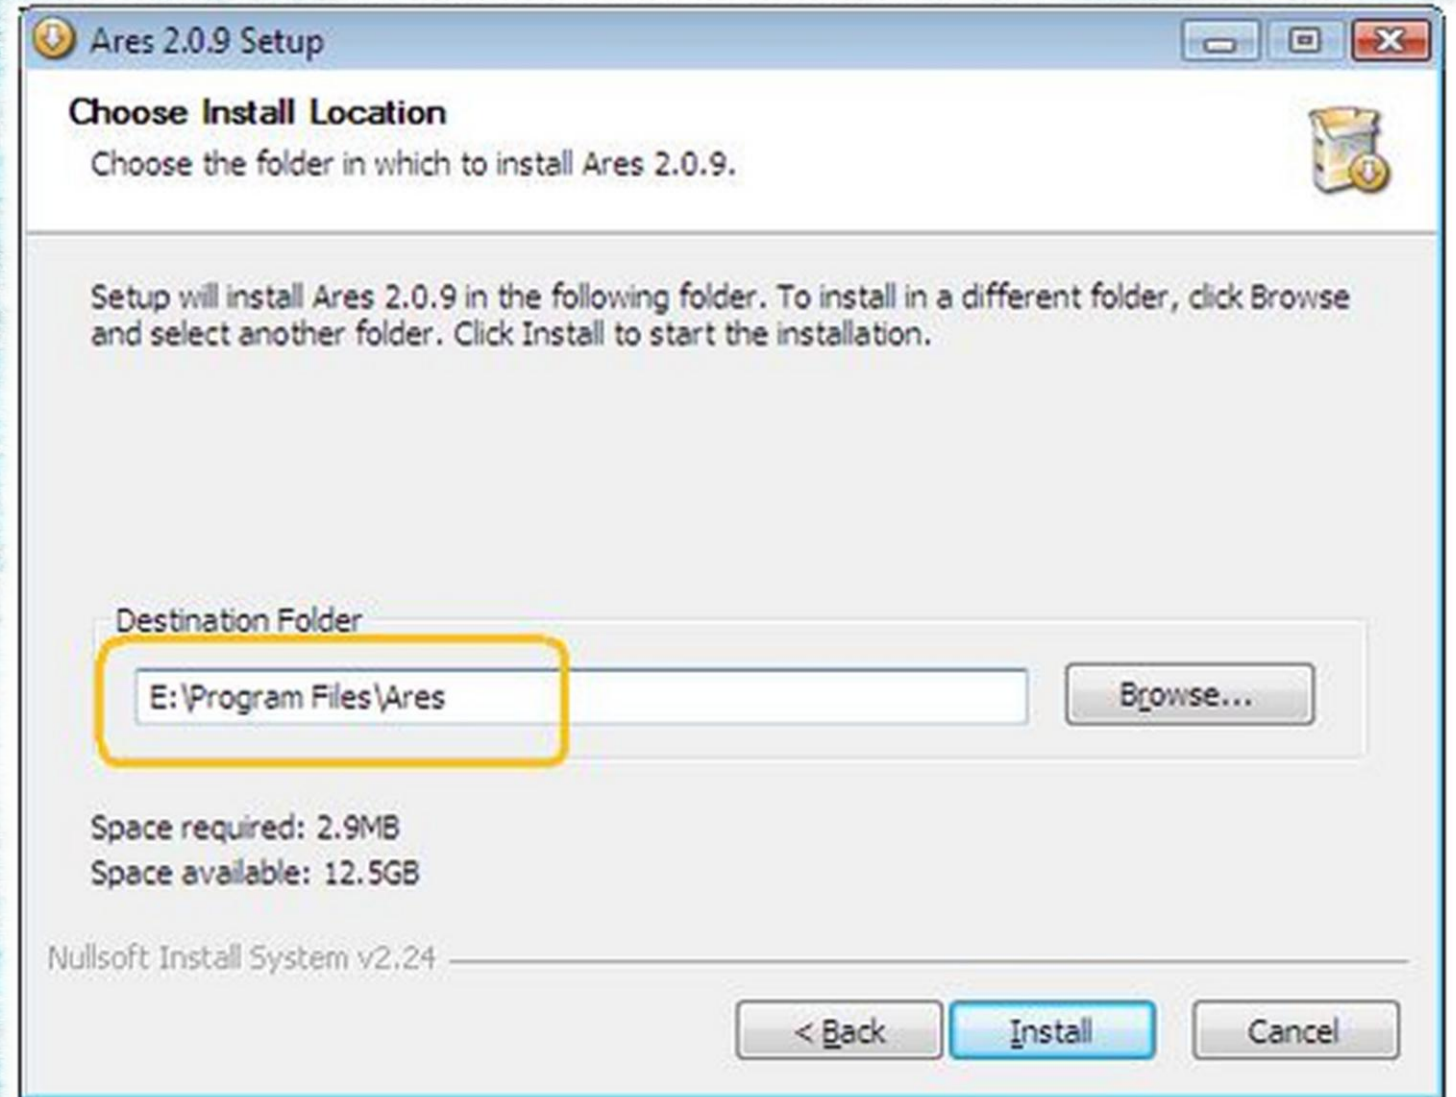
Ares 2.0.9 Setup

Choose Install Location

Choose the folder in which to install Ares 2.0.9.

Setup will install Ares 2.0.9 in the following folder. To install in a different folder, click Browse and select another folder. Click Install to start the installation.

Destination Folder

E:\Program Files\Ares

Browse...

Space required: 2.9MB
Space available: 12.5GB

Nullsoft Install System v2.24

< Back

Install

Cancel